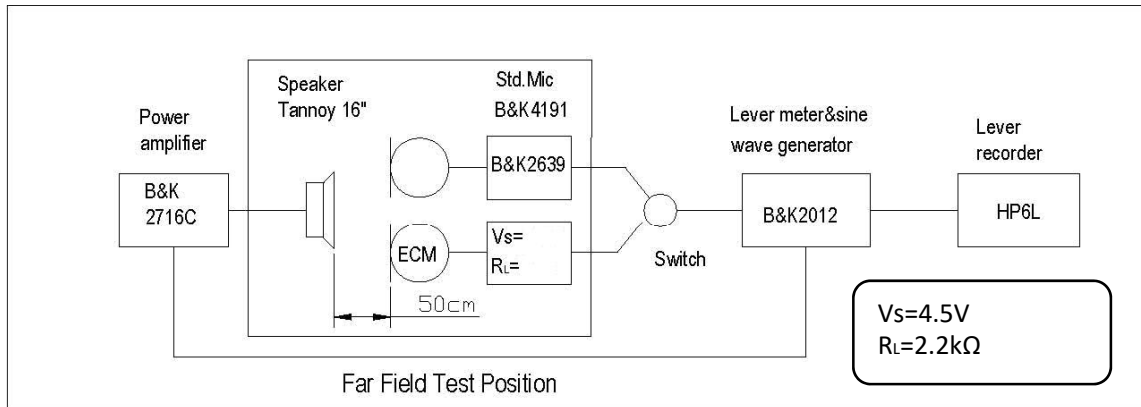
Power amplifier

B&K 2716C

Speaker Tannoy 16"

Std.Mic B&K4191

B&K2639

ECM

Vs=
$R_L$=

50cm

Switch

Lever meter&sine wave generator

B&K2012

Lever recorder

HP6L

Vs=4.5V
$R_L$=2.2kΩ

Far Field Test Position